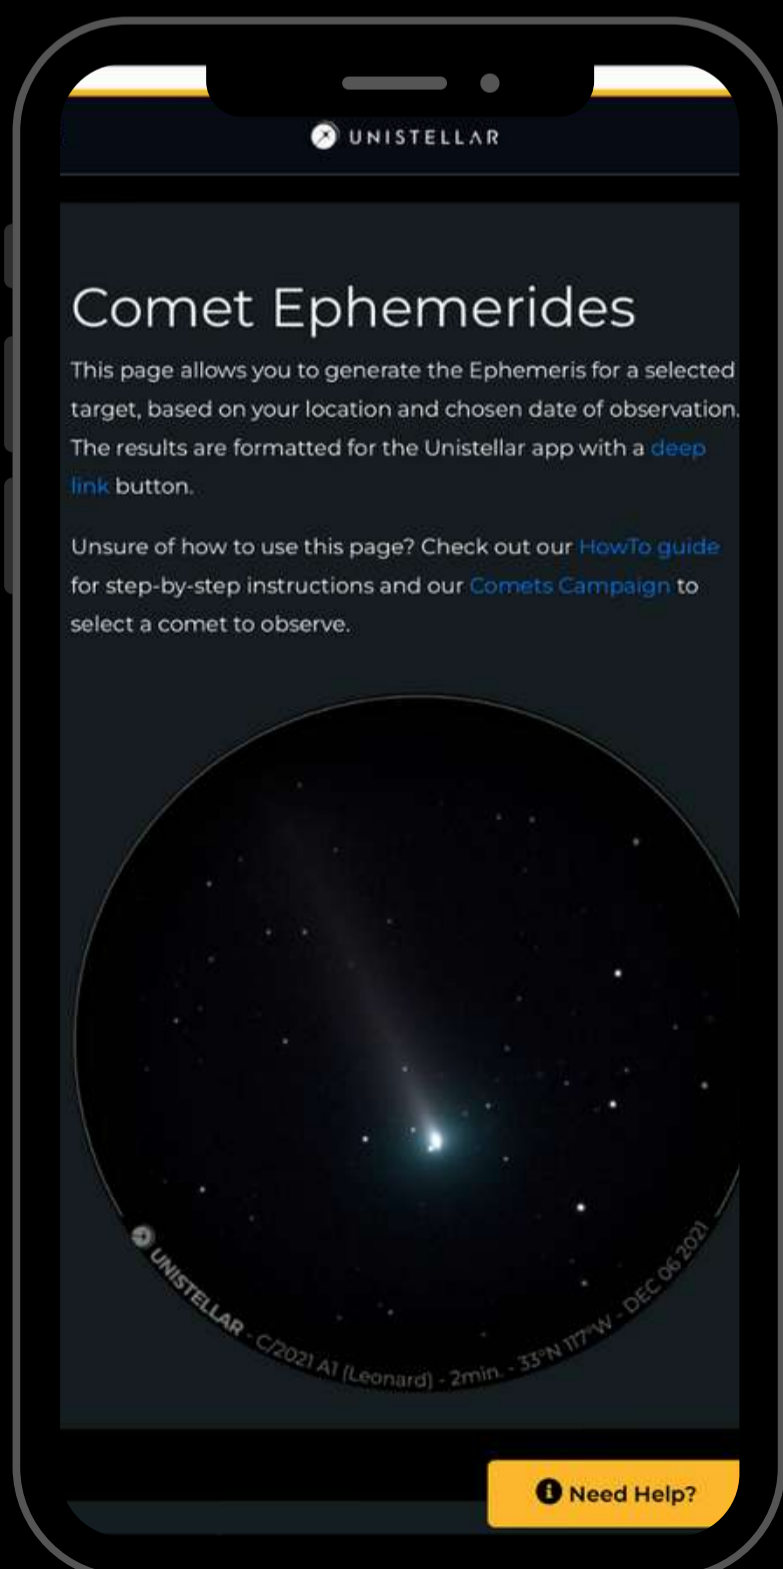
UNISTELLAR

Comet Ephemerides

This page allows you to generate the Ephemeris for a selected target, based on your location and chosen date of observation. The results are formatted for the Unistellar app with a deep link button.

Unsure of how to use this page? Check out our HowTo guide for step-by-step instructions and our Comets Campaign to select a comet to observe.

UNISTELLAR - C/2021 A1 (Leonard) - 2min. - 33°N 117°W - DEC 06 2021

Need Help?